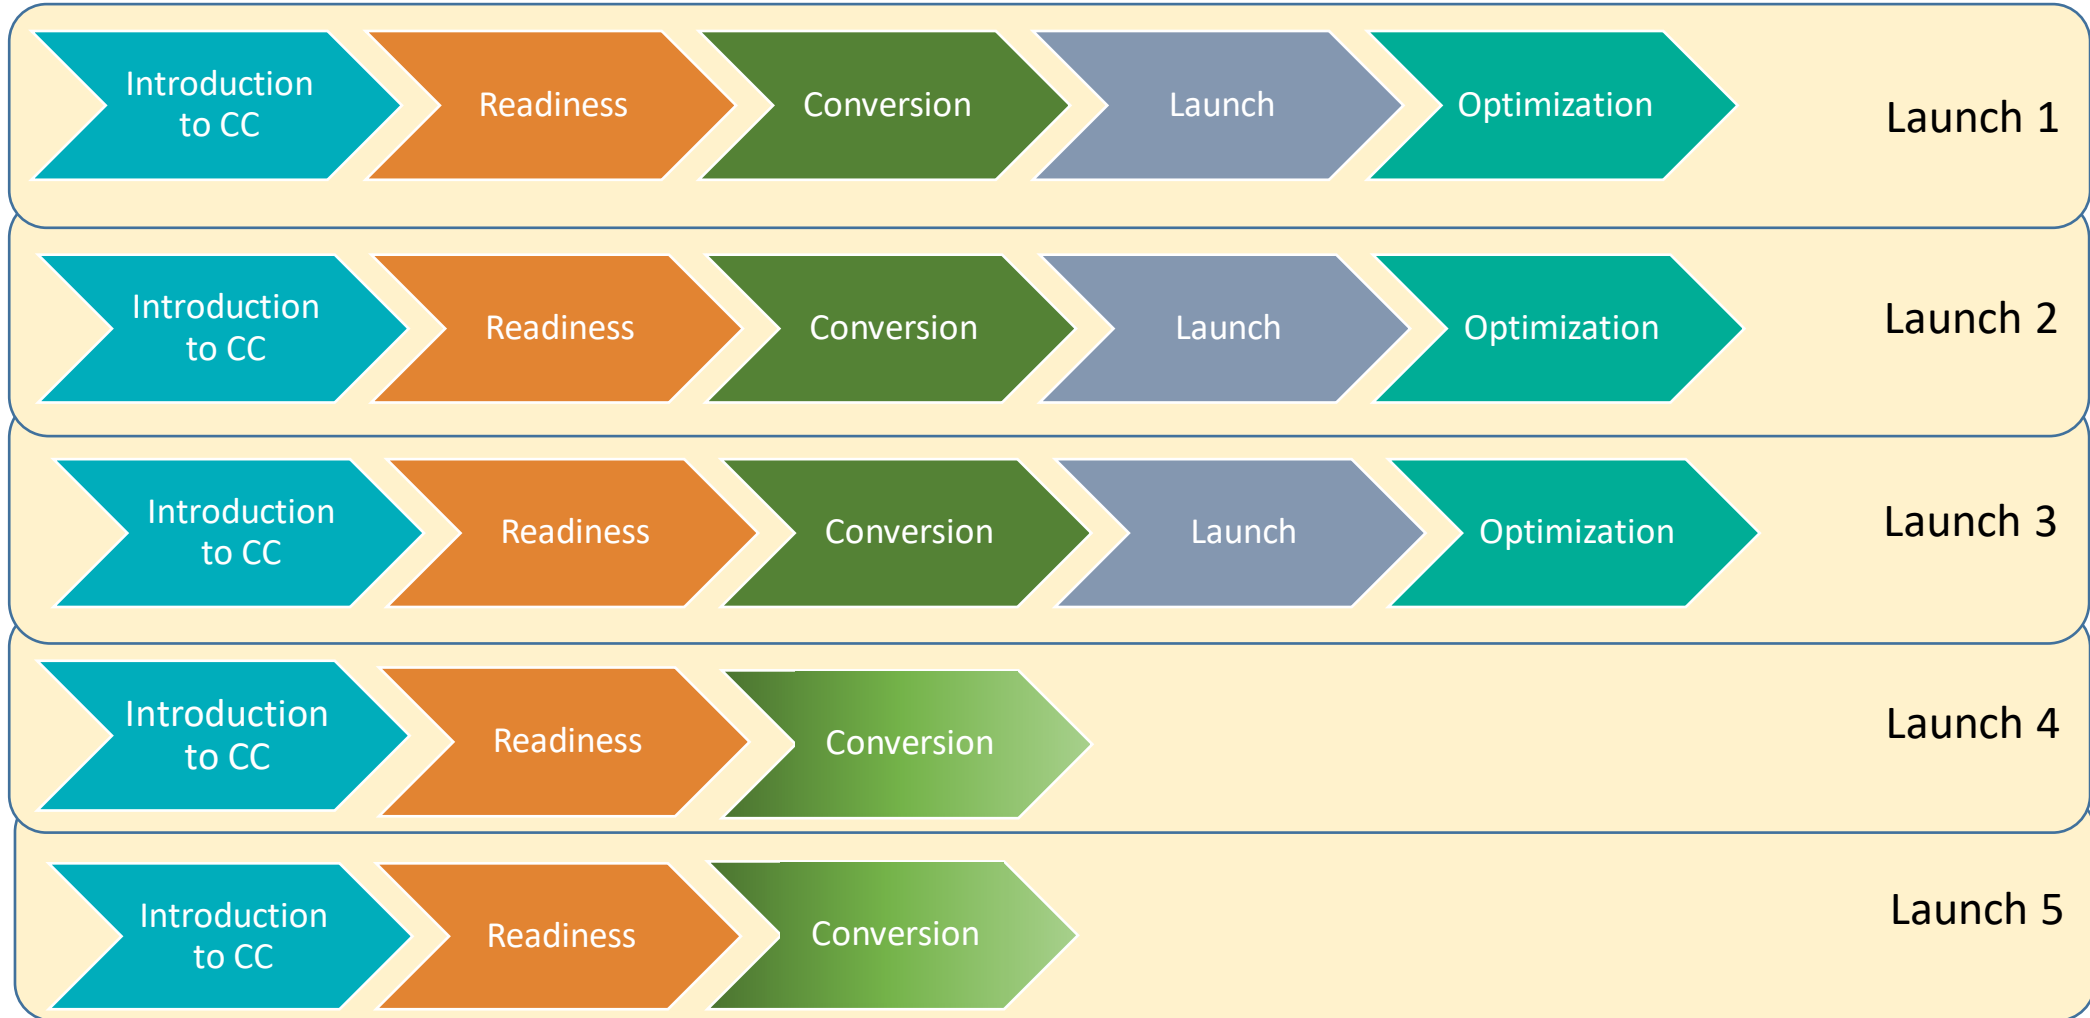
Introduction to CC
Readiness
Conversion
Launch
Optimization
Launch 1

Introduction to CC
Readiness
Conversion
Launch
Optimization
Launch 2

Introduction to CC
Readiness
Conversion
Launch
Optimization
Launch 3

Introduction to CC
Readiness
Conversion
Launch 4

Introduction to CC
Readiness
Conversion
Launch 5